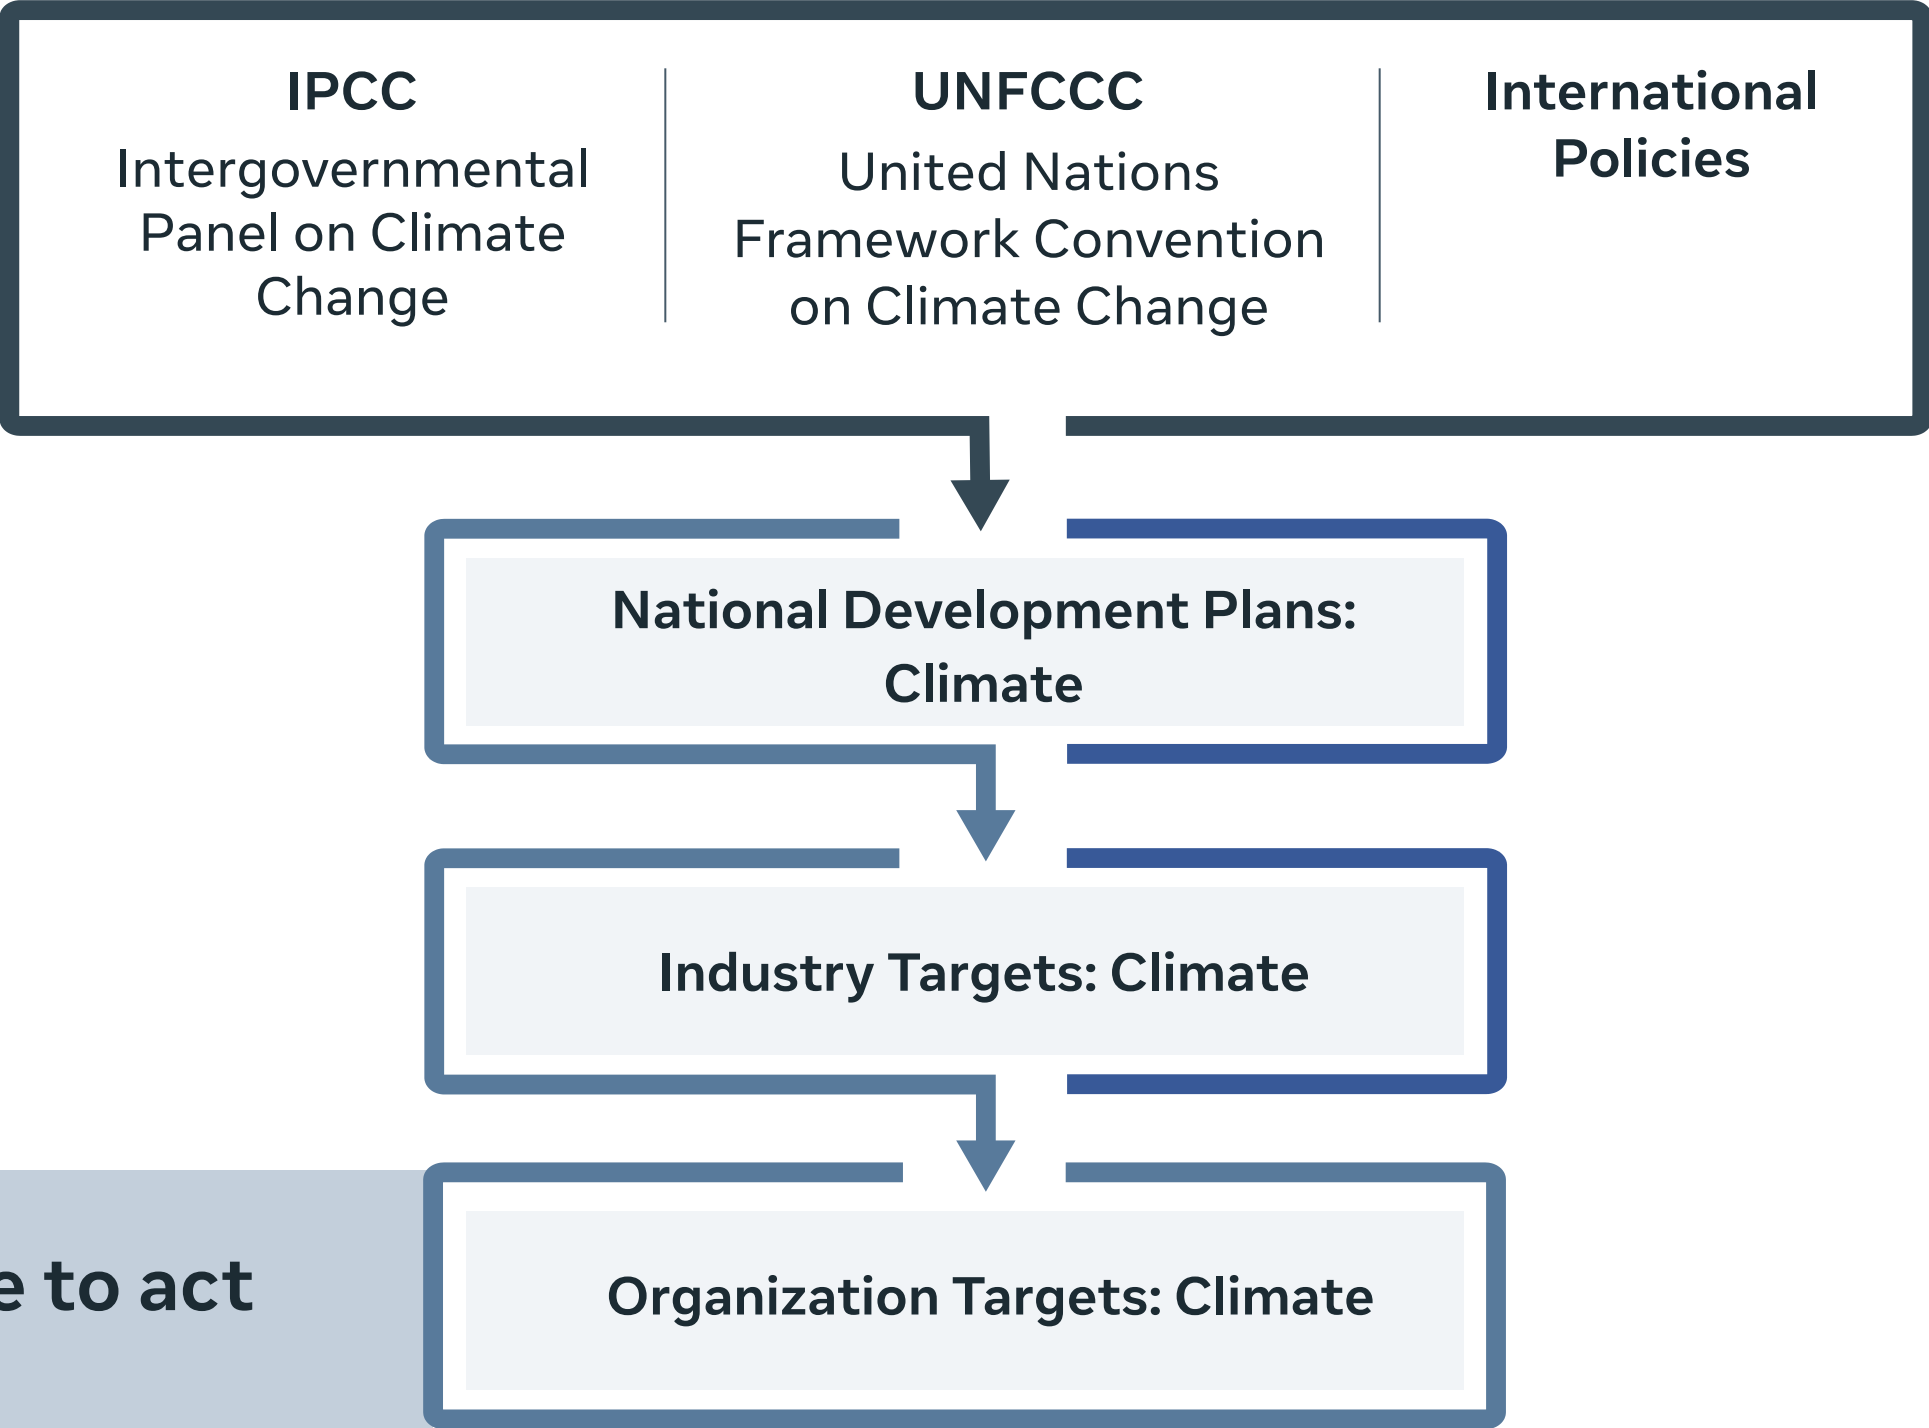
IPCC
Intergovernmental Panel on Climate Change

UNFCCC
United Nations Framework Convention on Climate Change

International Policies

National Development Plans: Climate

Industry Targets: Climate

Organization Targets: Climate

e to act